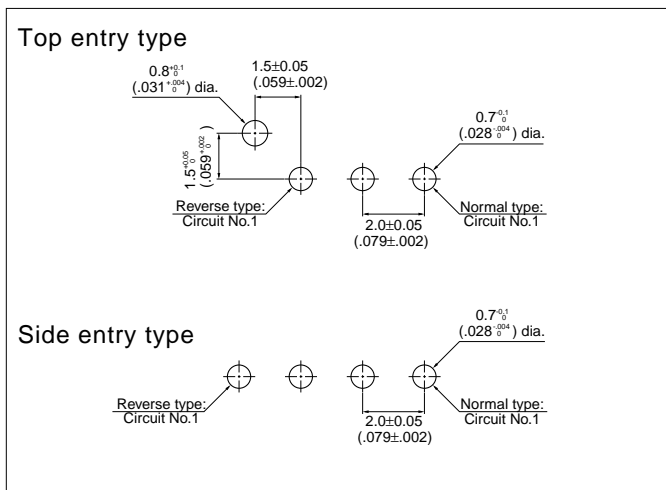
Top entry type

$0.8^{+0.1}_{0}$
($.031^{+.004}_{0}$) dia.

1.5±0.05
(.059±.002)

$1.5^{+0.05}_{0}$
($.059^{+.002}_{0}$)

$0.7^{-0.1}_{0}$
($.028^{-.004}_{0}$) dia.

Reverse type:
Circuit No.1

2.0±0.05
(.079±.002)

Normal type:
Circuit No.1

Side entry type

$0.7^{-0.1}_{0}$
($.028^{-.004}_{0}$) dia.

Reverse type:
Circuit No.1

2.0±0.05
(.079±.002)

Normal type:
Circuit No.1